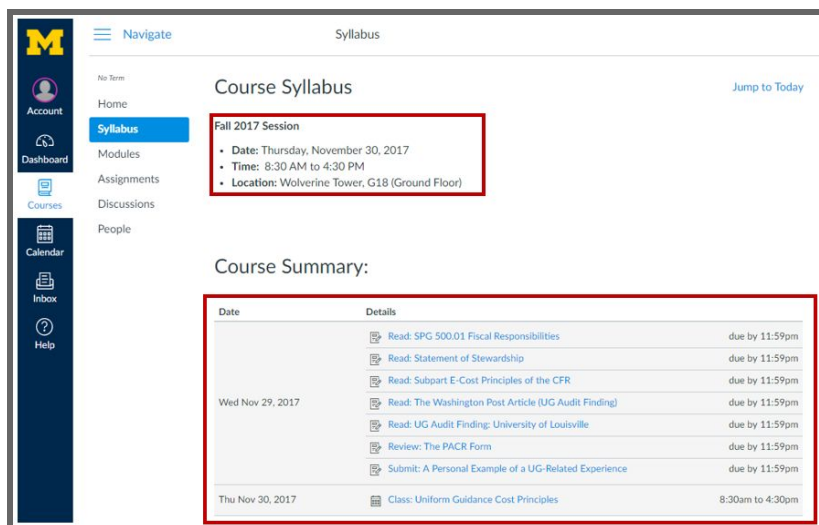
M

Account

Dashboard

Courses

Calendar

Inbox

Help

Navigate

Syllabus

No Term

Home

Syllabus

Modules

Assignments

Discussions

People

Course Syllabus

Jump to Today

Fall 2017 Session

- **Date:** Thursday, November 30, 2017
- **Time:** 8:30 AM to 4:30 PM
- **Location:** Wolverine Tower, G18 (Ground Floor)

Course Summary:

| Date | Details | |
|---|---|---|
| Wed Nov 29, 2017 | Read: SPG 500.01 Fiscal Responsibilities | due by 11:59pm |
| | Read: Statement of Stewardship | due by 11:59pm |
| | Read: Subpart E-Cost Principles of the CFR | due by 11:59pm |
| | Read: The Washington Post Article (UG Audit Finding) | due by 11:59pm |
| | Read: UG Audit Finding: University of Louisville | due by 11:59pm |
| | Review: The PACR Form | due by 11:59pm |
| | Submit: A Personal Example of a UG-Related Experience | due by 11:59pm |
| Thu Nov 30, 2017 | Class: Uniform Guidance Cost Principles | 8:30am to 4:30pm |